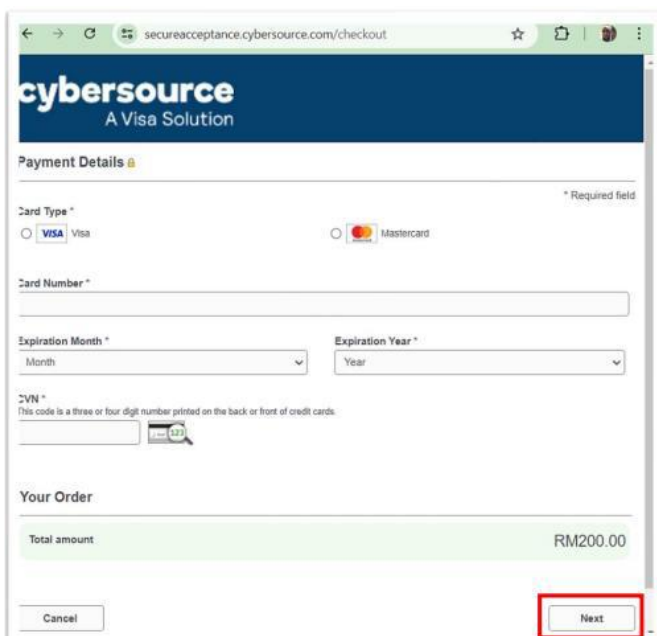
secureacceptance.cybersource.com/checkout

cybersource
A Visa Solution

Payment Details

* Required field

Card Type *
VISA Visa
Mastercard

Card Number *

Expiration Month *
Month

Expiration Year *
Year

CVN *
This code is a three or four digit number printed on the back or front of credit cards.

123

Your Order

Total amount
RM200.00

Cancel

Next